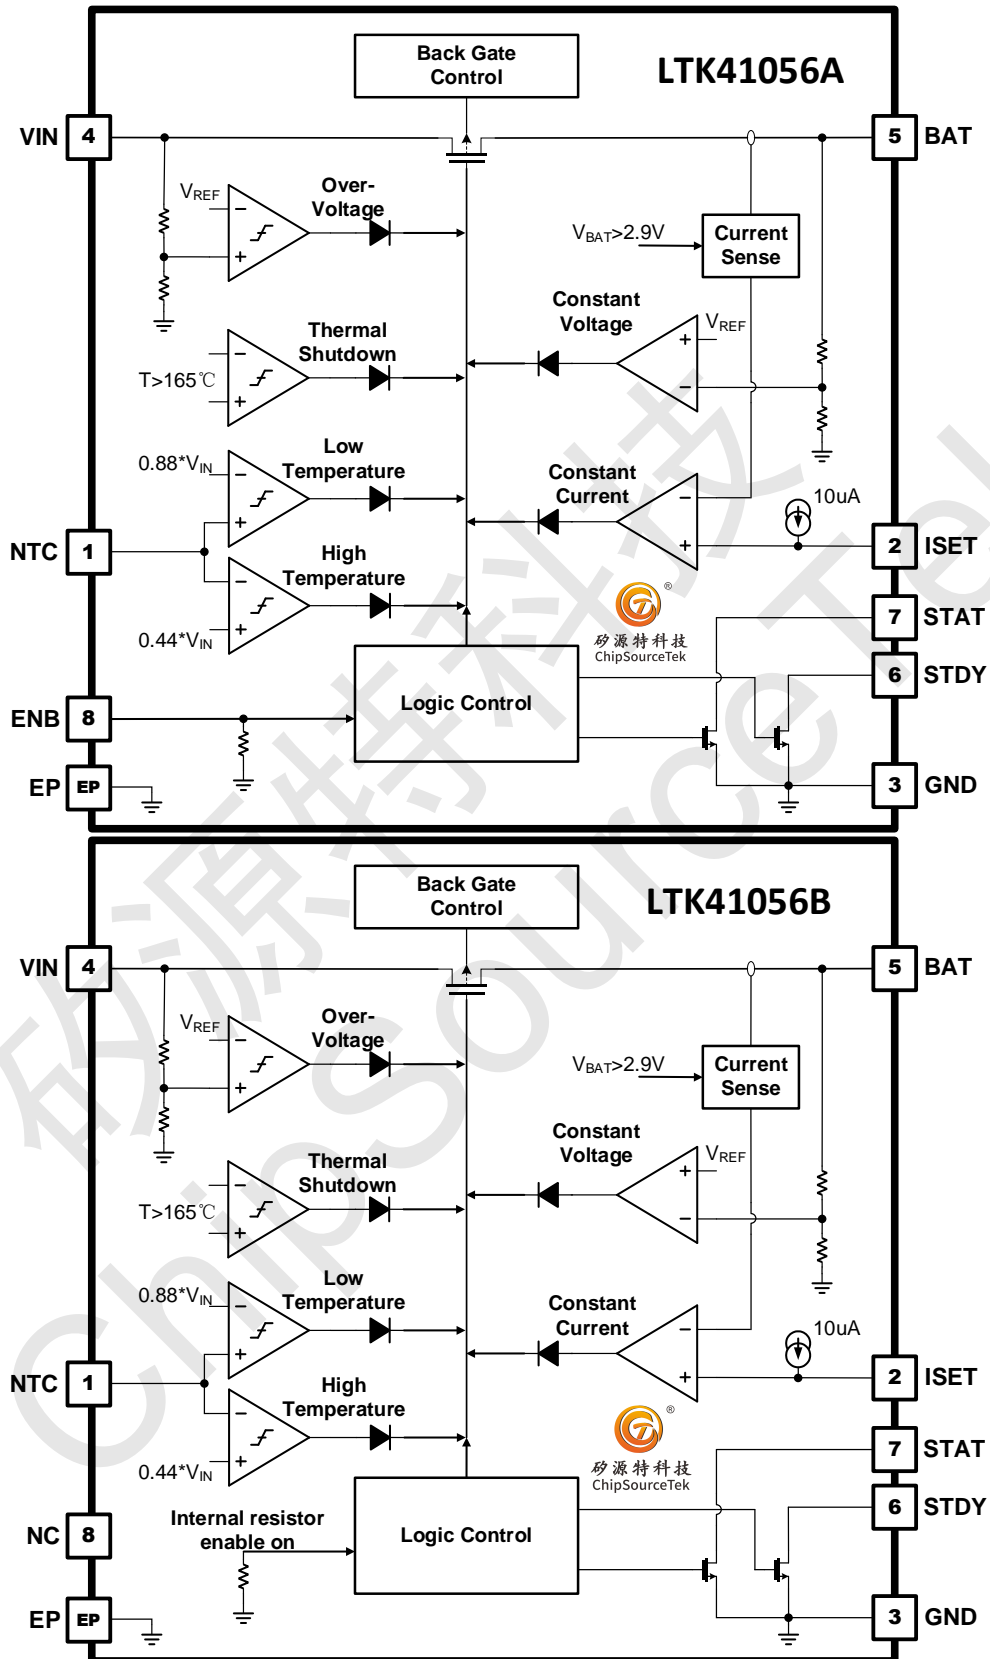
Back Gate Control

LTK41056A

VIN 4

5 BAT

$V_{REF}$

Over-Voltage

$V_{BAT}$>2.9V

Current Sense

Constant Voltage

$V_{REF}$

Thermal Shutdown

T>165℃

Low Temperature

$0.88*V_{IN}$

Constant Current

10uA

NTC 1

2 ISET

High Temperature

7 STAT

$0.44*V_{IN}$

矽源特科技
ChipSourceTek

6 STDY

ENB 8

Logic Control

EP EP

3 GND

Back Gate Control

LTK41056B

VIN 4

5 BAT

$V_{REF}$

Over-Voltage

$V_{BAT}$>2.9V

Current Sense

Constant Voltage

$V_{REF}$

Thermal Shutdown

T>165℃

Low Temperature

$0.88*V_{IN}$

Constant Current

10uA

NTC 1

2 ISET

High Temperature

7 STAT

$0.44*V_{IN}$

矽源特科技
ChipSourceTek

6 STDY

NC 8

Internal resistor enable on

Logic Control

EP EP

3 GND

矽源特科技
ChipSourceTek